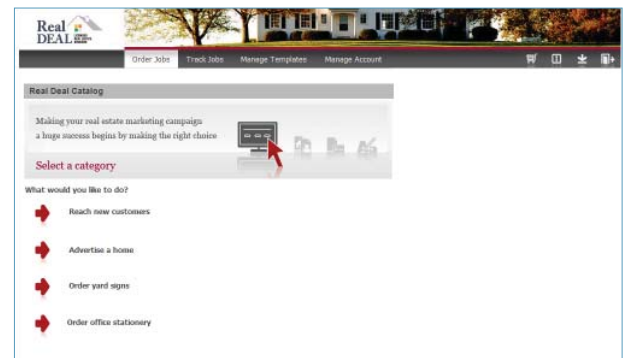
Real DEAL

Order Jobs Track Jobs Manage Templates Manage Account

Real Deal Catalog

Making your real estate marketing campaign a huge success begins by making the right choice

Select a category

What would you like to do?

Reach new customers

Advertise a home

Order yard signs

Order office stationery